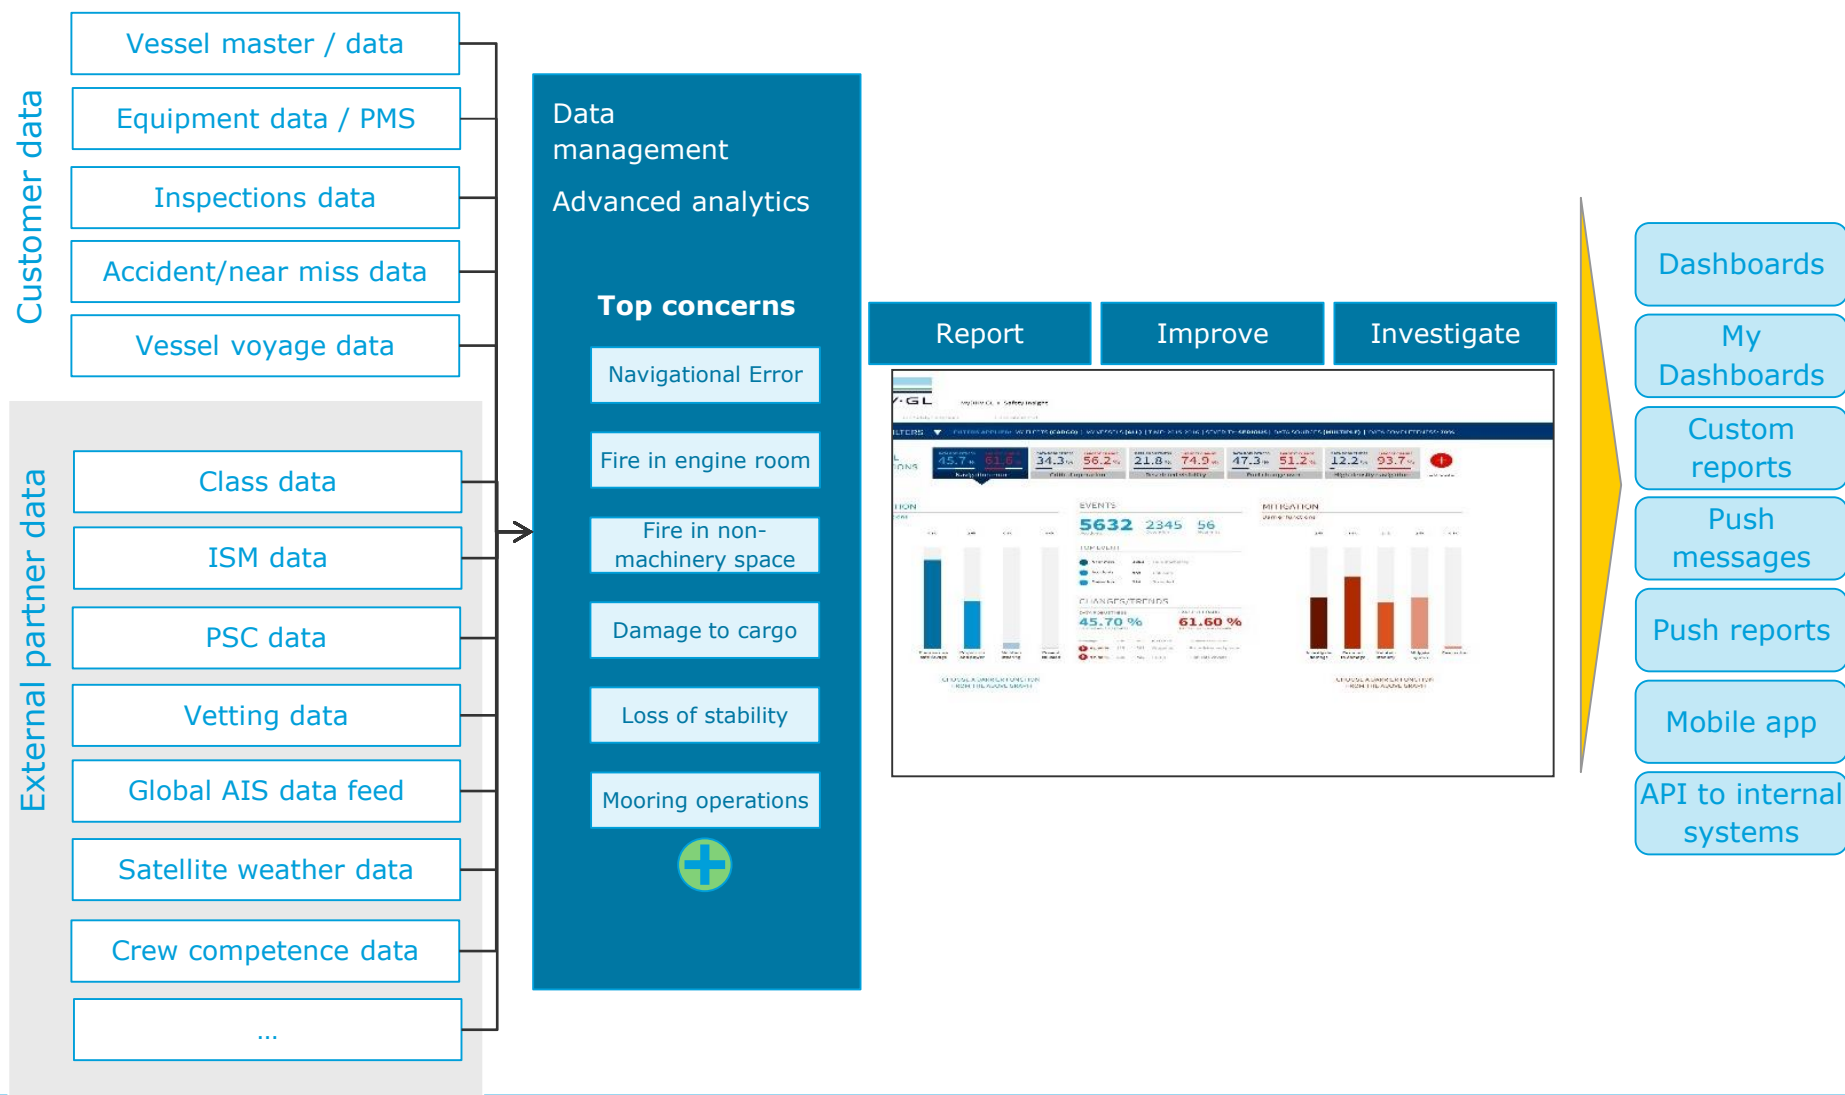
Customer data

Vessel master / data

Equipment data / PMS

Inspections data

Accident/near miss data

Vessel voyage data

External partner data

Class data

ISM data

PSC data

Vetting data

Global AIS data feed

Satellite weather data

Crew competence data

...

Data management

Advanced analytics

Top concerns

Navigational Error

Fire in engine room

Fire in non-machinery space

Damage to cargo

Loss of stability

Mooring operations

Report

Improve

Investigate

45.7 61.6 34.3 56.2 21.8 74.9 47.3 51.2 12.2 93.7

EVENTS

5632 2345 56

MITIGATION

CHANGES/TRENDS

45.70 % 61.60 %

Dashboards

My Dashboards

Custom reports

Push messages

Push reports

Mobile app

API to internal systems